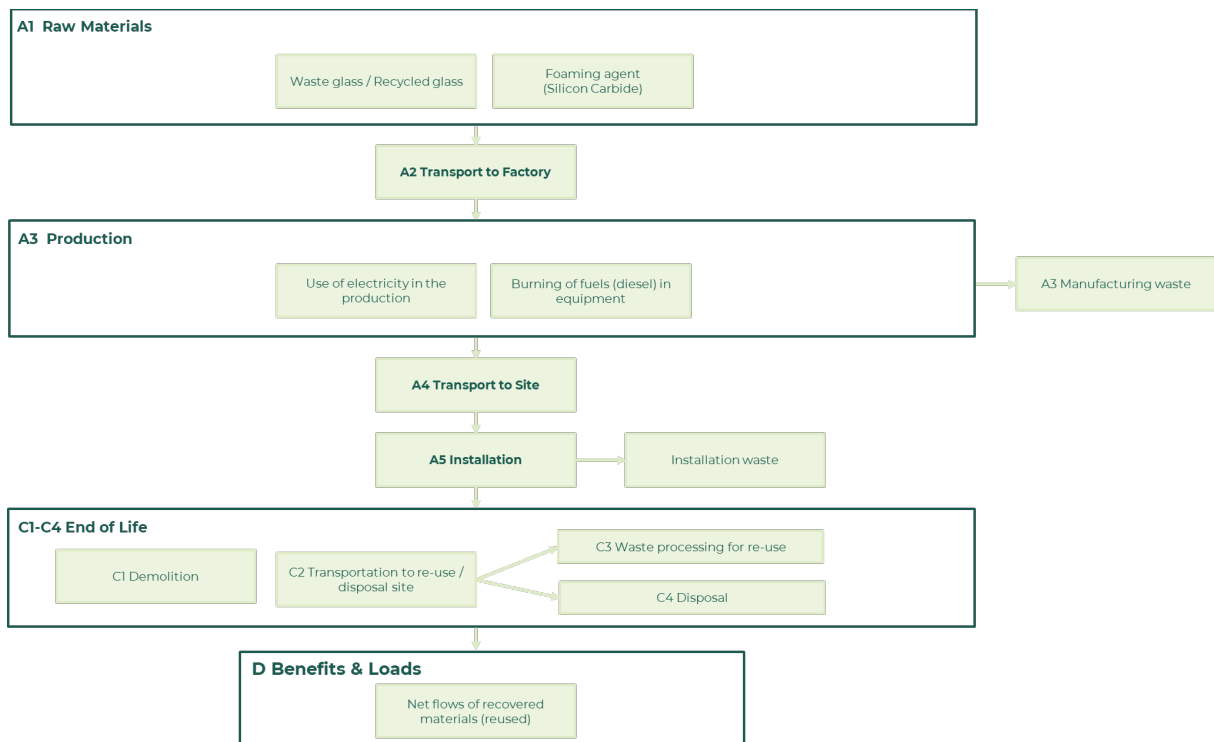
A1 Raw Materials

Waste glass / Recycled glass

Foaming agent (Silicon Carbide)

A2 Transport to Factory

A3 Production

Use of electricity in the production

Burning of fuels (diesel) in equipment

A3 Manufacturing waste

A4 Transport to Site

A5 Installation

Installation waste

C1-C4 End of Life

C1 Demolition

C2 Transportation to re-use / disposal site

C3 Waste processing for re-use

C4 Disposal

D Benefits & Loads

Net flows of recovered materials (reused)